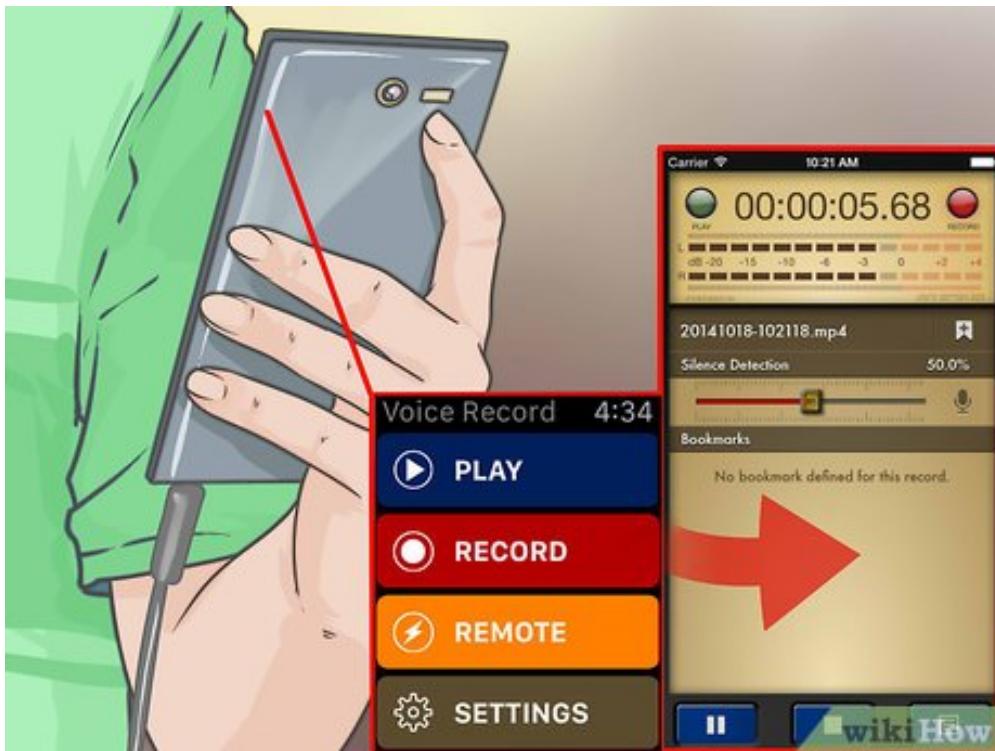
Carrier
10:21 AM
00:00:05.68
PLAY
RECORD
L
dB -20 -15 -10 -6 -3 0 +2 +4
R
20141018-102118.mp4
Silence Detection
50.0%
Bookmarks
No bookmark defined for this record.

Voice Record 4:34
PLAY
RECORD
REMOTE
SETTINGS

wikiHow